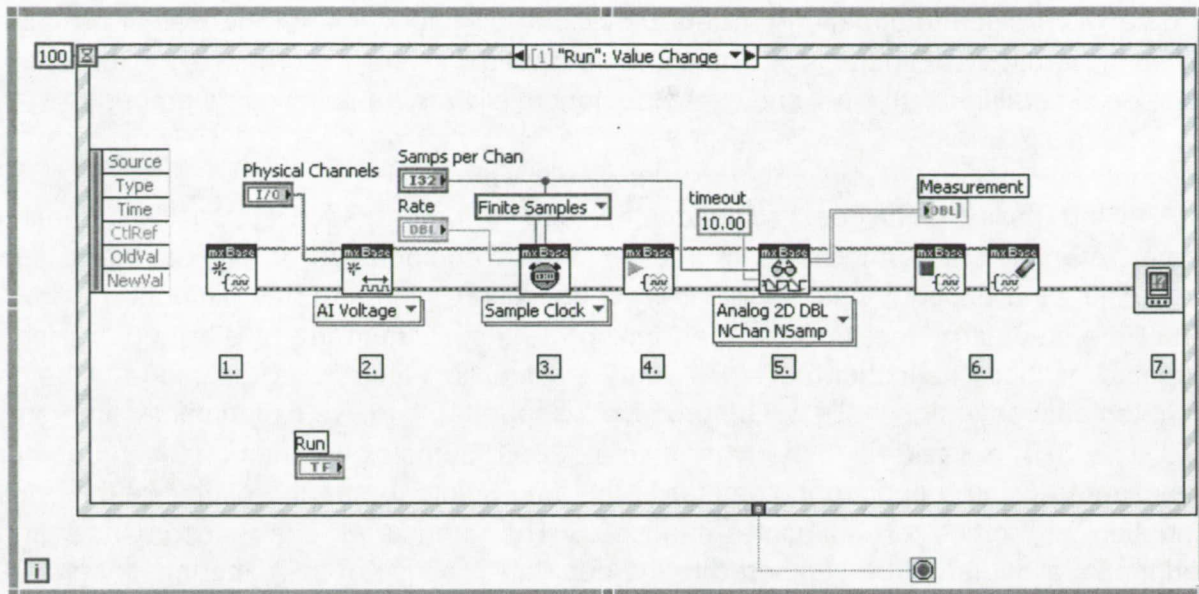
100

[1] "Run": Value Change

Source
Type
Time
CtlRef
OldVal
NewVal

Physical Channels
I/O

Samps per Chan
I32

Rate
DBL

Finite Samples

timeout
10.00

Measurement
DBL

mxBase
mxBase
mxBase
mxBase
mxBase
mxBase
mxBase

AI Voltage

Sample Clock

Analog 2D DBL
NChan NSamp

1.
2.
3.
4.
5.
6.
7.

Run
TF

i